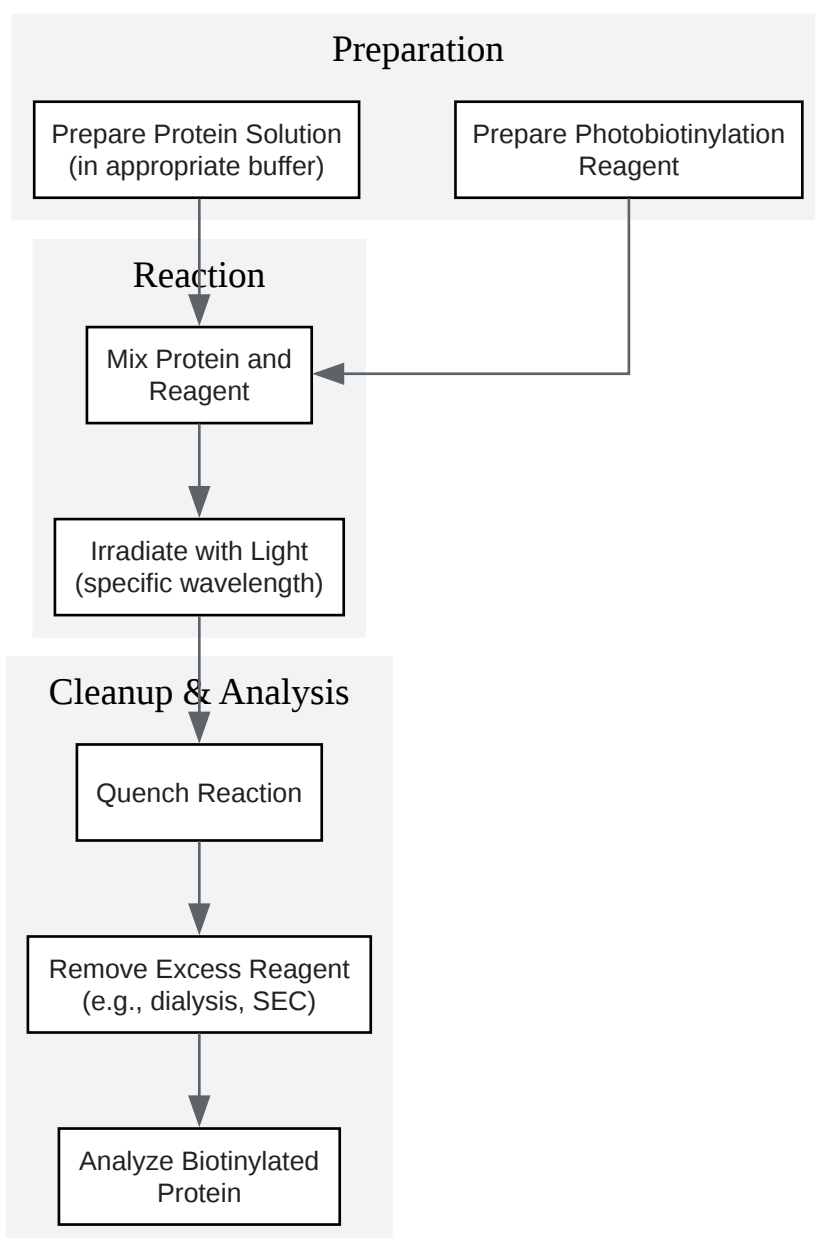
Preparation

Prepare Protein Solution (in appropriate buffer)

Prepare Photobiotinylation Reagent

Reaction

Mix Protein and Reagent

Irradiate with Light (specific wavelength)

Cleanup & Analysis

Quench Reaction

Remove Excess Reagent (e.g., dialysis, SEC)

Analyze Biotinylated Protein